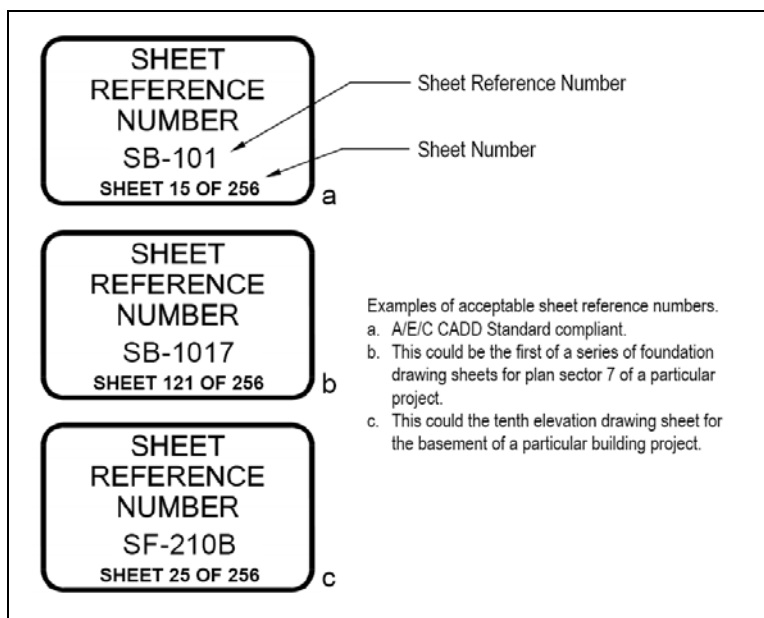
SHEET
REFERENCE
NUMBER
SB-101
SHEET 15 OF 256
a

Sheet Reference Number

Sheet Number

SHEET
REFERENCE
NUMBER
SB-1017
SHEET 121 OF 256
b

SHEET
REFERENCE
NUMBER
SF-210B
SHEET 25 OF 256
c

Examples of acceptable sheet reference numbers.
a. A/E/C CADD Standard compliant.
b. This could be the first of a series of foundation drawing sheets for plan sector 7 of a particular project.
c. This could the tenth elevation drawing sheet for the basement of a particular building project.